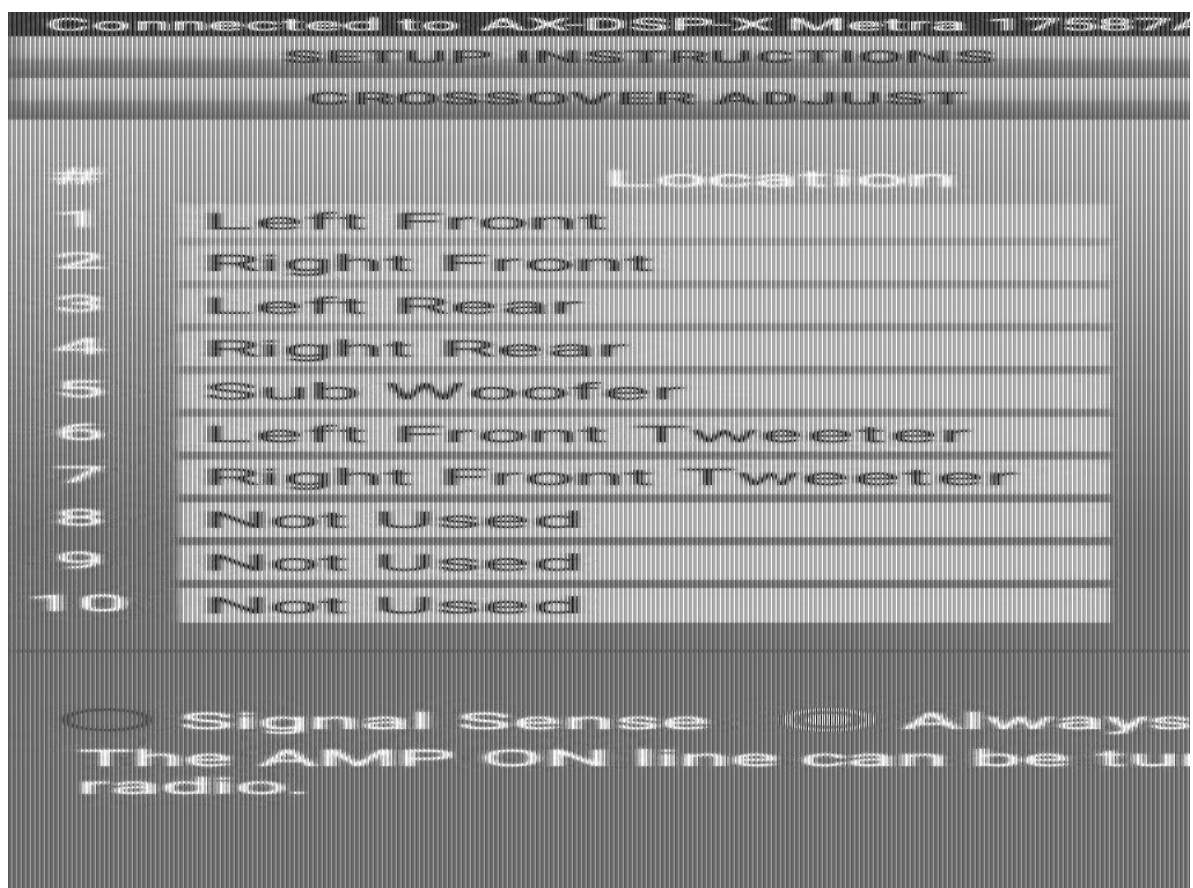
Connected to AX-DSP-X Metra 17587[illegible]

SETUP INSTRUCTIONS

CROSSOVER ADJUST

| # | Location |
|---|---|
| 1 | Left Front |
| 2 | Right Front |
| 3 | Left Rear |
| 4 | Right Rear |
| 5 | Sub Woofer |
| 6 | Left Front Tweeter |
| 7 | Right Front Tweeter |
| 8 | Not Used |
| 9 | Not Used |
| 10 | Not Used |

Signal Sense Always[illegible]
The AMP ON line can be tu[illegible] radio.